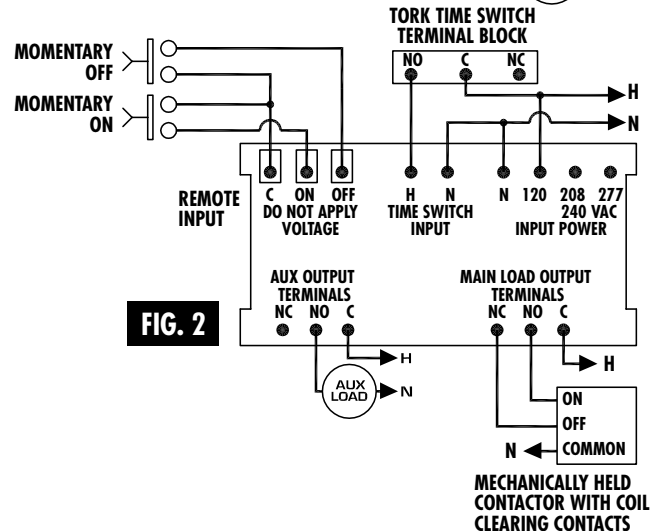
TORK TIME SWITCH
TERMINAL BLOCK

NO C NC

H

N

MOMENTARY
OFF

MOMENTARY
ON

REMOTE
INPUT

C ON OFF
DO NOT APPLY
VOLTAGE

H N
TIME SWITCH
INPUT

N 120 208 277
240 VAC
INPUT POWER

AUX OUTPUT
TERMINALS
NC NO C

H

AUX
LOAD

N

MAIN LOAD OUTPUT
TERMINALS
NC NO C

H

ON
OFF
COMMON

N

FIG. 2

MECHANICALLY HELD
CONTACTOR WITH COIL
CLEARING CONTACTS